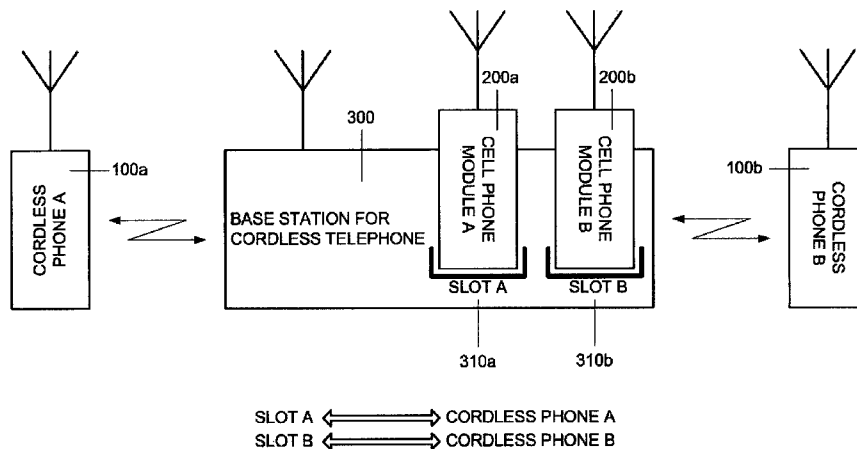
CORDLESS PHONE A
100a
300
BASE STATION FOR CORDLESS TELEPHONE
200a
CELL PHONE MODULE A
200b
CELL PHONE MODULE B
100b
CORDLESS PHONE B
SLOT A
SLOT B
310a
310b

SLOT A ⟺ CORDLESS PHONE A
SLOT B ⟺ CORDLESS PHONE B